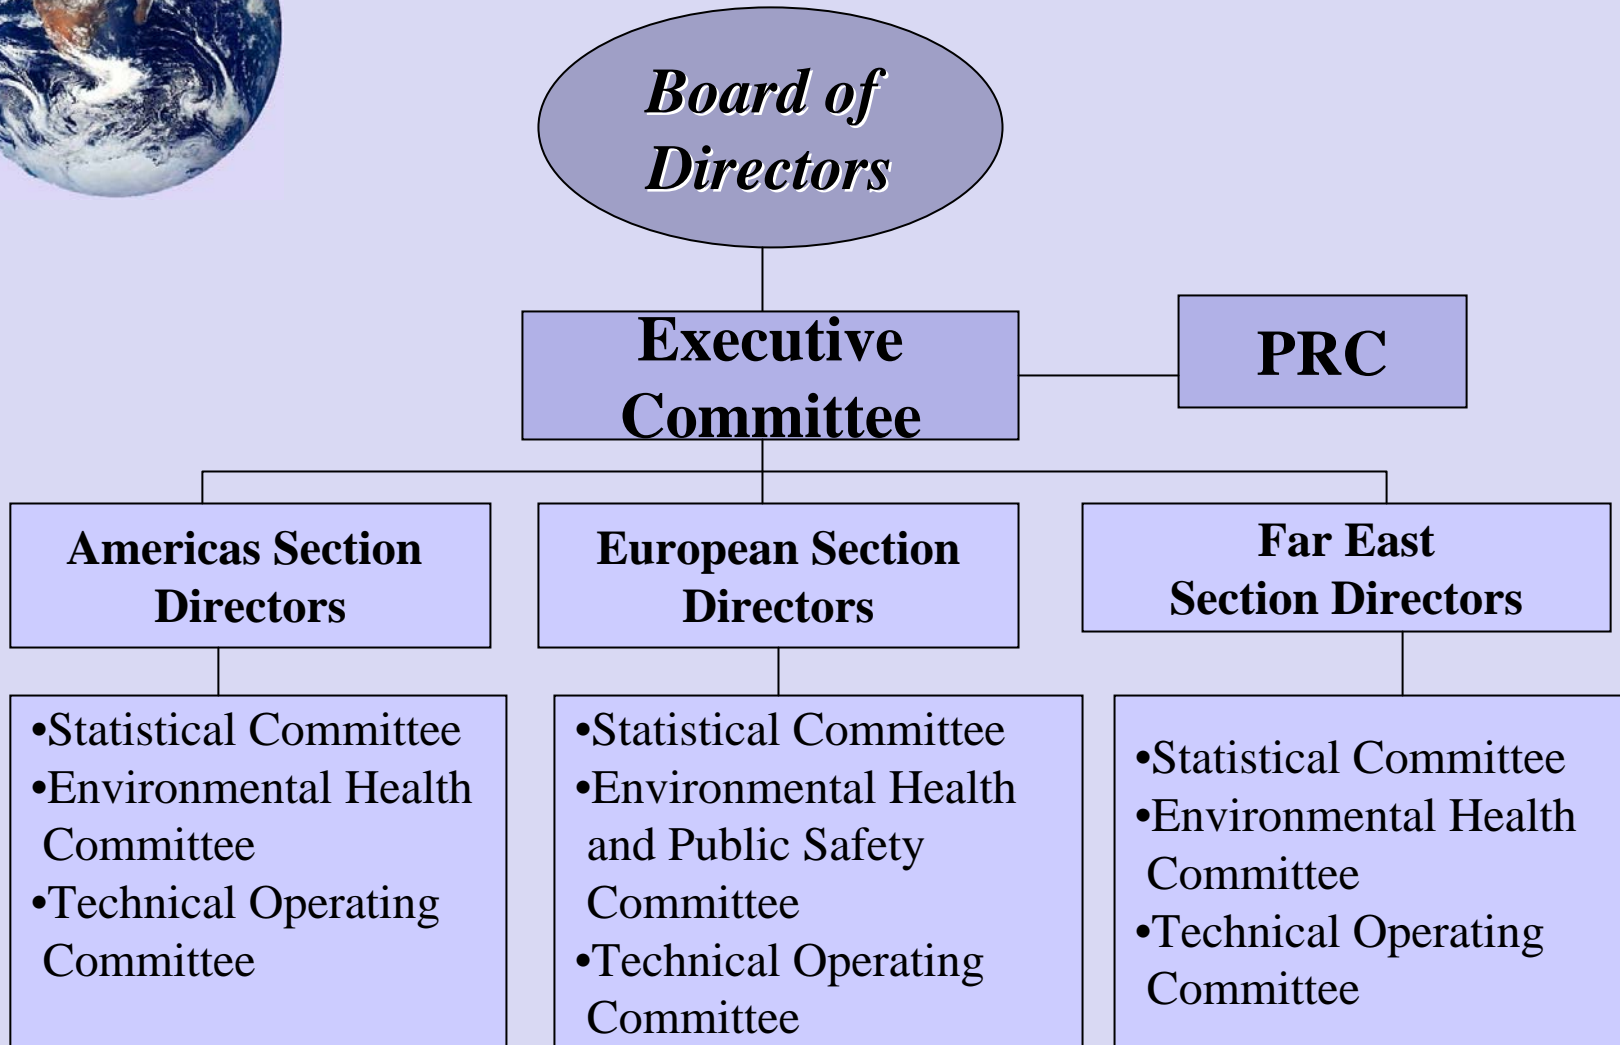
Board of Directors

Executive Committee

PRC

Americas Section Directors

European Section Directors

Far East Section Directors

•Statistical Committee
•Environmental Health Committee
•Technical Operating Committee

•Statistical Committee
•Environmental Health and Public Safety Committee
•Technical Operating Committee

•Statistical Committee
•Environmental Health Committee
•Technical Operating Committee